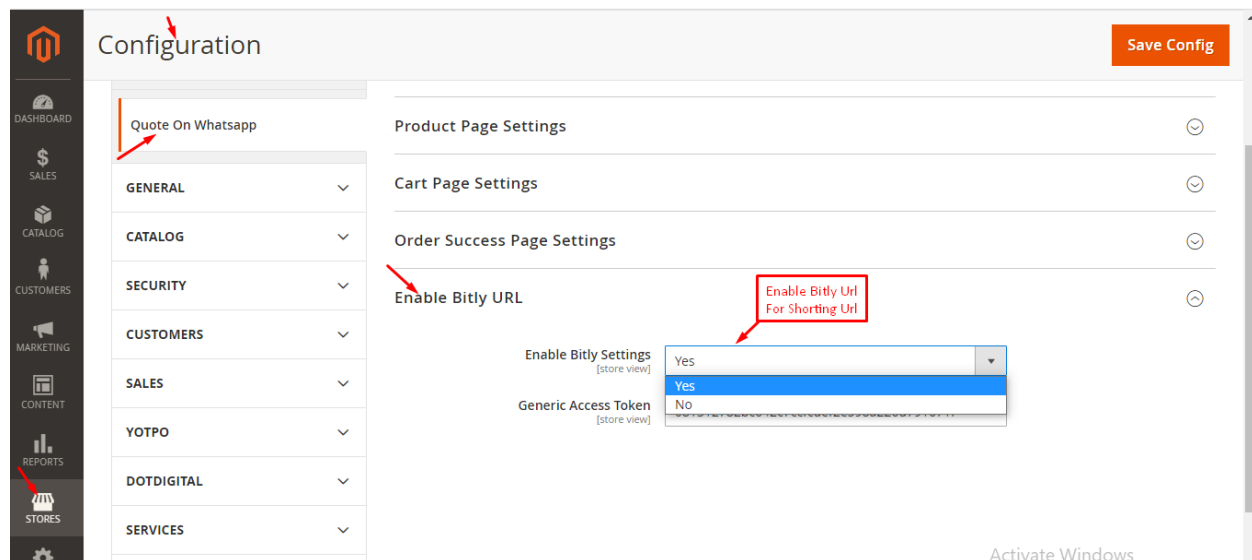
Configuration

Save Config

DASHBOARD
SALES
CATALOG
CUSTOMERS
MARKETING
CONTENT
REPORTS
STORES

Quote On Whatsapp

GENERAL
CATALOG
SECURITY
CUSTOMERS
SALES
YOTPO
DOTDIGITAL
SERVICES

Product Page Settings

Cart Page Settings

Order Success Page Settings

Enable Bitly URL

Enable Bitly Url For Shorting Url

Enable Bitly Settings
[store view]
Yes
Yes
No

Generic Access Token
[store view]
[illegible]

Activate Windows